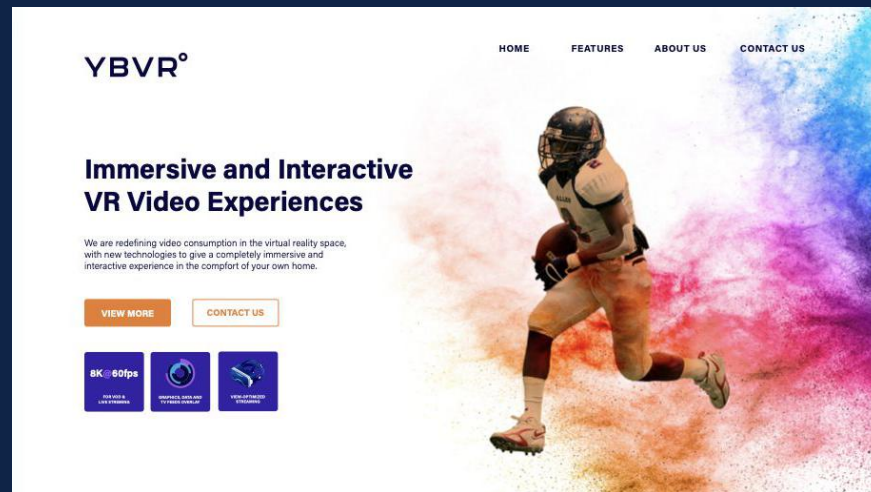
YBVR°

HOME FEATURES ABOUT US CONTACT US

Immersive and Interactive VR Video Experiences

We are redefining video consumption in the virtual reality space, with new technologies to give a completely immersive and interactive experience in the comfort of your own home.

VIEW MORE

CONTACT US

8K@60fps
FOR VOD & LIVE STREAMS

GRAPHICS, DATA AND TV FEEDS OVERLAY

VIEW-OPTIMIZED STREAMING